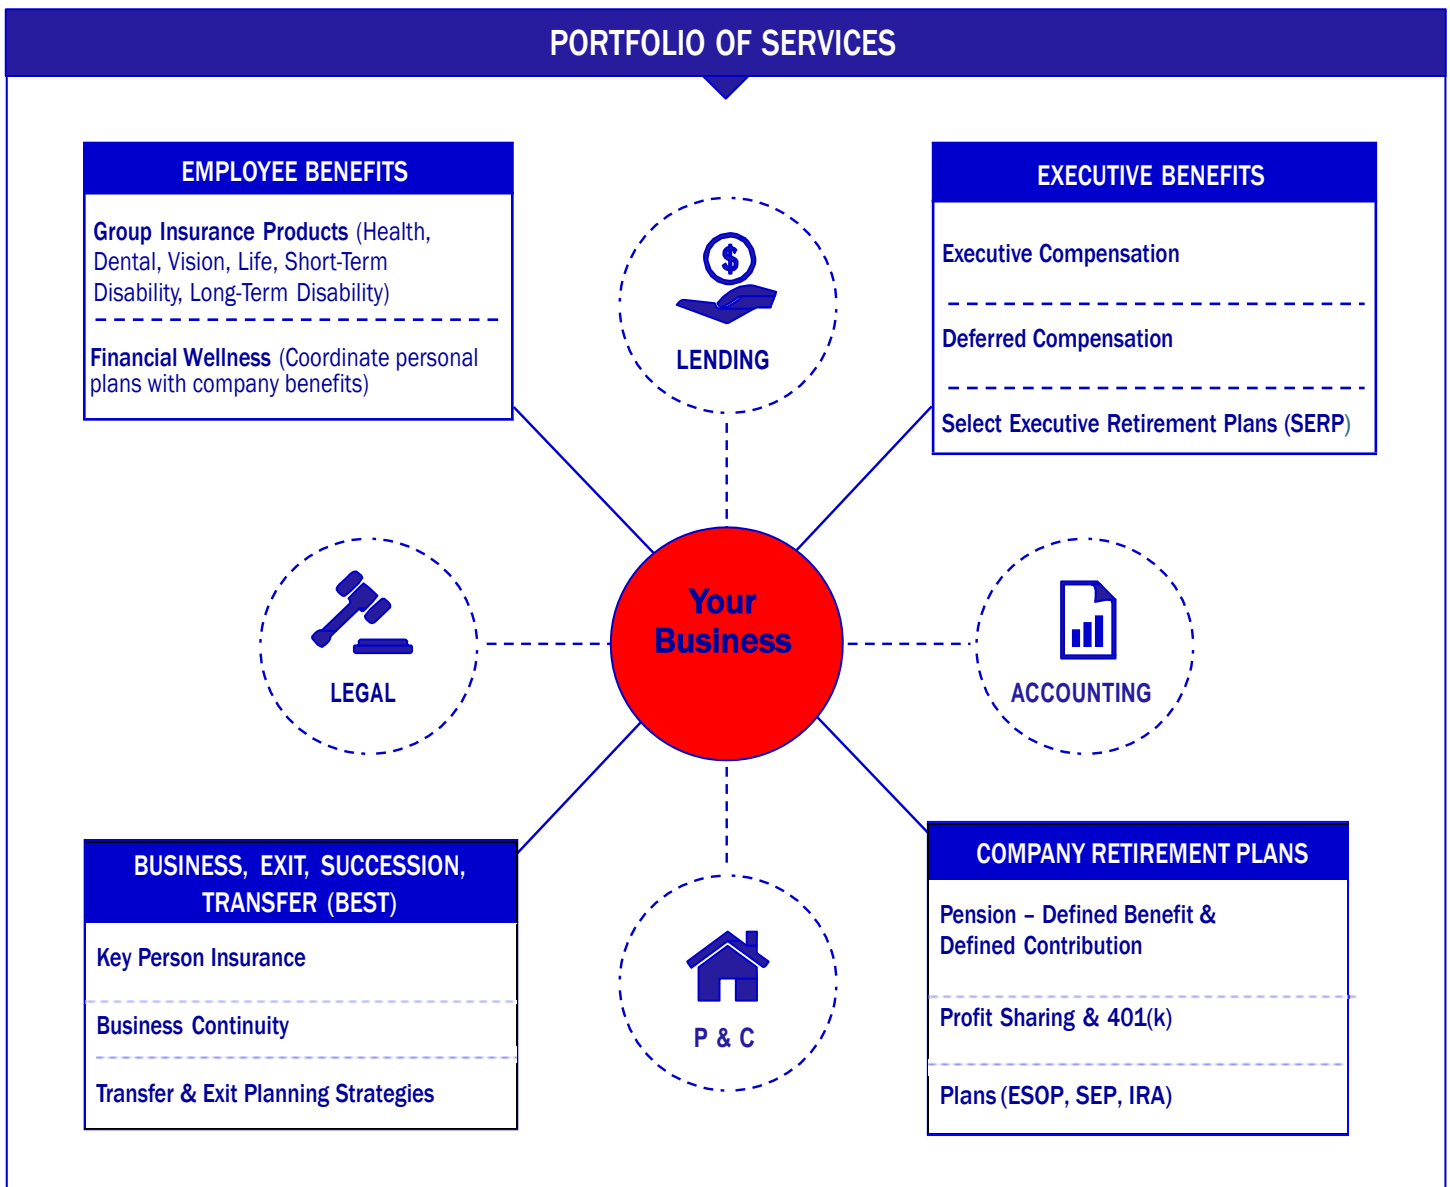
PORTFOLIO OF SERVICES

EMPLOYEE BENEFITS

Group Insurance Products (Health, Dental, Vision, Life, Short-Term Disability, Long-Term Disability)

Financial Wellness (Coordinate personal plans with company benefits)

$

LENDING

EXECUTIVE BENEFITS

Executive Compensation

Deferred Compensation

Select Executive Retirement Plans (SERP)

LEGAL

Your Business

ACCOUNTING

BUSINESS, EXIT, SUCCESSION, TRANSFER (BEST)

Key Person Insurance

Business Continuity

Transfer & Exit Planning Strategies

P & C

COMPANY RETIREMENT PLANS

Pension – Defined Benefit & Defined Contribution

Profit Sharing & 401(k)

Plans (ESOP, SEP, IRA)